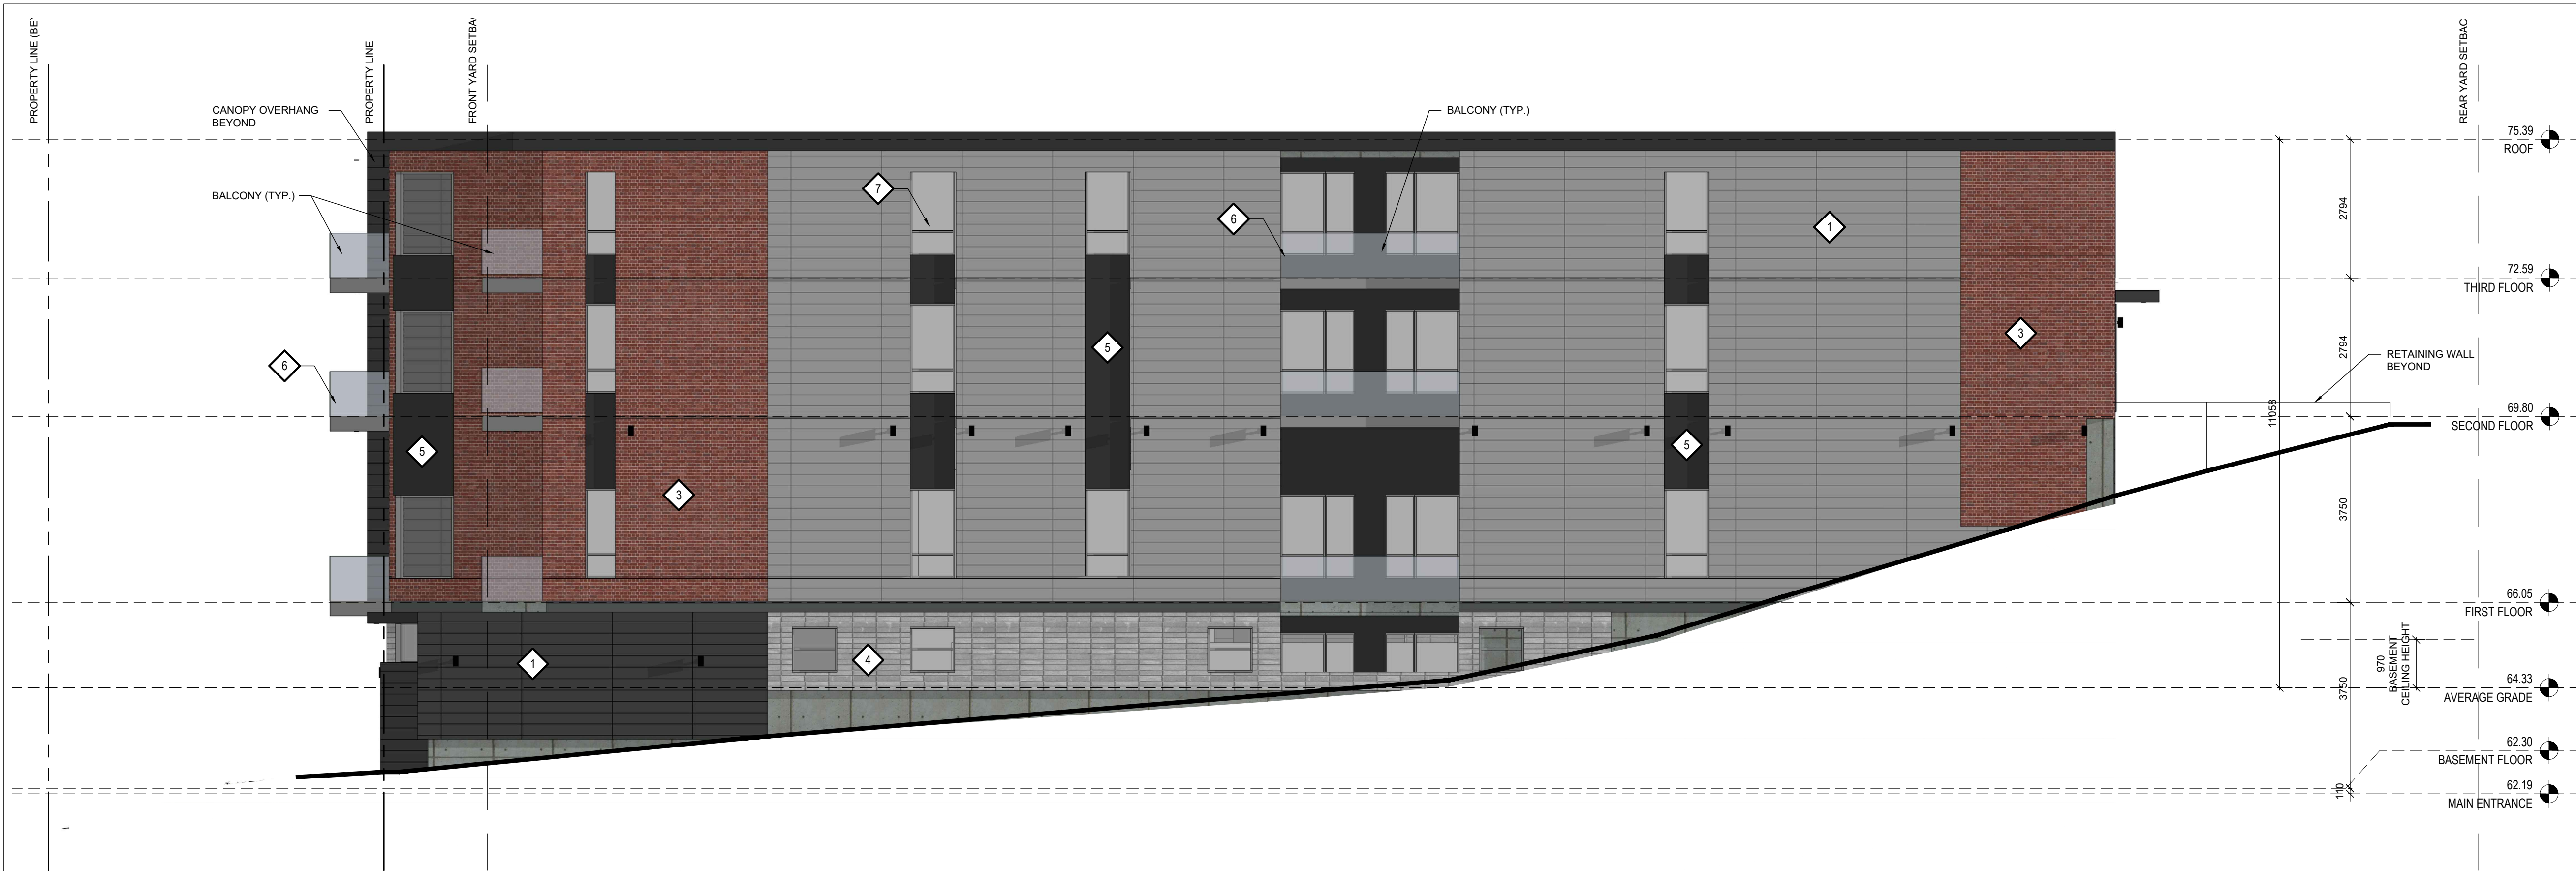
PROPERTY LINE (BE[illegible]

PROPERTY LINE

FRONT YARD SETBA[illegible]

REAR YARD SETBAC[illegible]

CANOPY OVERHANG BEYOND

BALCONY (TYP.)

BALCONY (TYP.)

7

6

1

6

5

5

3

3

5

5

1

4

RETAINING WALL BEYOND

2794

2794

11058

3750

3750

970 BASEMENT CEILING HEIGHT

110

75.39 ROOF

72.59 THIRD FLOOR

69.80 SECOND FLOOR

66.05 FIRST FLOOR

64.33 AVERAGE GRADE

62.30 BASEMENT FLOOR

62.19 MAIN ENTRANCE